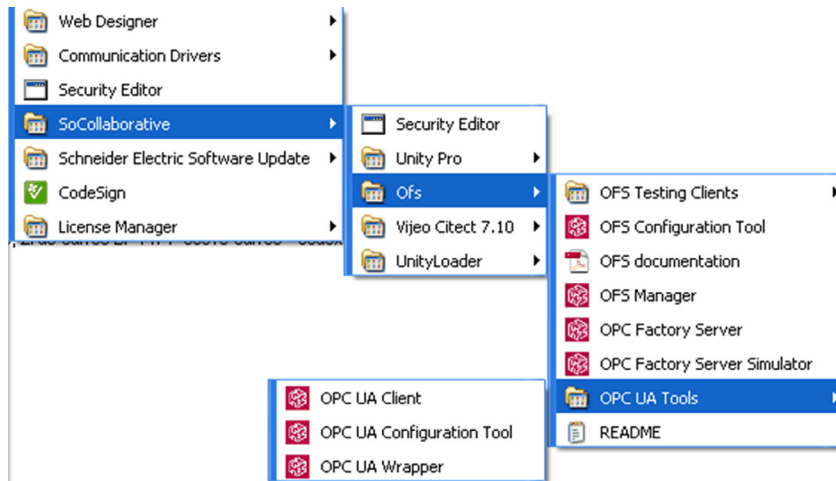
Web Designer
Communication Drivers
Security Editor
SoCollaborative
Schneider Electric Software Update
CodeSign
License Manager

Security Editor
Unity Pro
Ofs
Vijeo Citect 7.10
UnityLoader

OFS Testing Clients
OFS Configuration Tool
OFS documentation
OFS Manager
OPC Factory Server
OPC Factory Server Simulator
OPC UA Tools
README

OPC UA Client
OPC UA Configuration Tool
OPC UA Wrapper